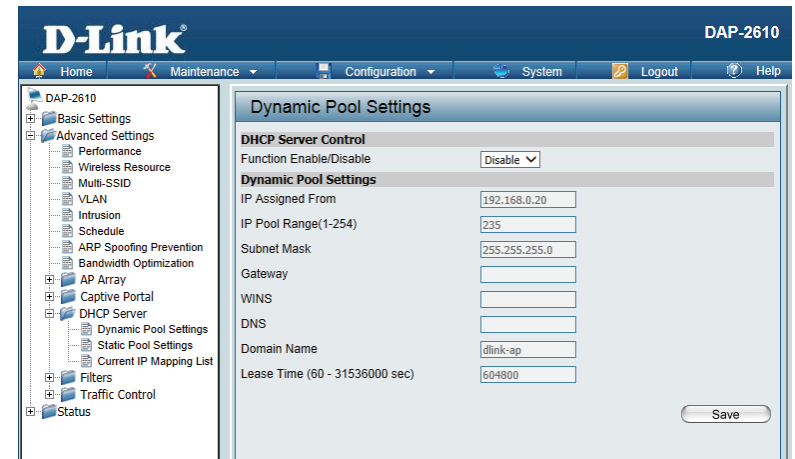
D-Link®

DAP-2610

Home | Maintenance ▾ | Configuration ▾ | System | Logout | Help

DAP-2610
Basic Settings
Advanced Settings
Performance
Wireless Resource
Multi-SSID
VLAN
Intrusion
Schedule
ARP Spoofing Prevention
Bandwidth Optimization
AP Array
Captive Portal
DHCP Server
Dynamic Pool Settings
Static Pool Settings
Current IP Mapping List
Filters
Traffic Control
Status

Dynamic Pool Settings

DHCP Server Control

Function Enable/Disable | Disable

Dynamic Pool Settings

IP Assigned From | 192.168.0.20

IP Pool Range(1-254) | 235

Subnet Mask | 255.255.255.0

Gateway

WINS

DNS

Domain Name | dlink-ap

Lease Time (60 - 31536000 sec) | 604800

Save